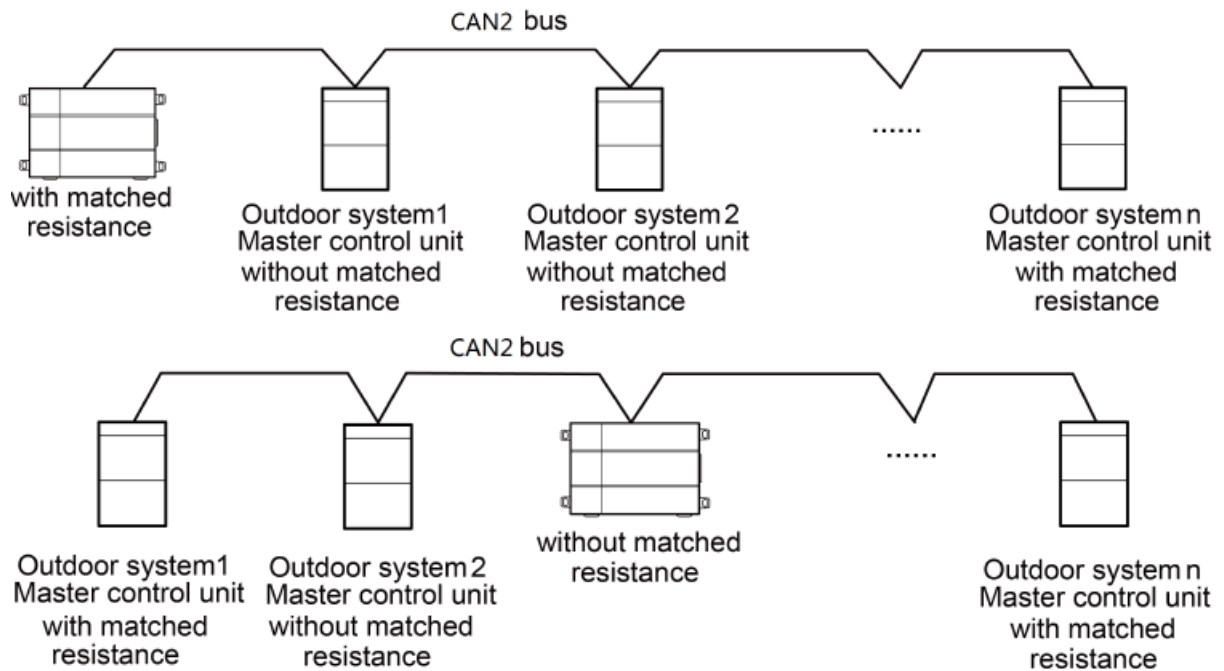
CAN2 bus

......

with matched resistance

Outdoor system1 Master control unit without matched resistance

Outdoor system 2 Master control unit without matched resistance

Outdoor system n Master control unit with matched resistance

CAN2 bus

......

Outdoor system1 Master control unit with matched resistance

Outdoor system 2 Master control unit without matched resistance

without matched resistance

Outdoor system n Master control unit with matched resistance